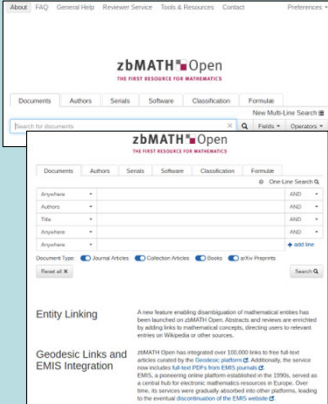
About FAQ General Help Reviewer Service Tools & Resources Contact Preferences

zbMATH Open
THE FIRST RESOURCE FOR MATHEMATICS

Documents Authors Serials Software Classification Formulae

New Multi-Line Search

Search for documents

Fields Operators

zbMATH Open
THE FIRST RESOURCE FOR MATHEMATICS

Documents Authors Serials Software Classification Formulae

One-Line Search

| Anywhere | | AND |
|---|---|---|
| Authors | | AND |
| Title | | AND |
| Anywhere | | AND |
| Anywhere | | + add line |

Document Type: Journal Articles Collection Articles Books arXiv Preprints

Reset all

Search

Entity Linking

A new feature enabling disambiguation of mathematical entities has been launched on zbMATH Open. Abstracts and reviews are enriched by adding links to mathematical concepts, directing users to relevant entries on Wikipedia or other sources.

Geodesic Links and EMIS Integration

zbMATH Open has integrated over 100,000 links to free full-text articles curated by the Geodesic platform. Additionally, the service now includes full-text PDFs from EMIS journals.
EMIS, a pioneering online platform established in the 1990s, served as a central hub for electronic mathematics resources in Europe. Over time, its services were gradually absorbed into other platforms, leading to the eventual discontinuation of the EMIS website.